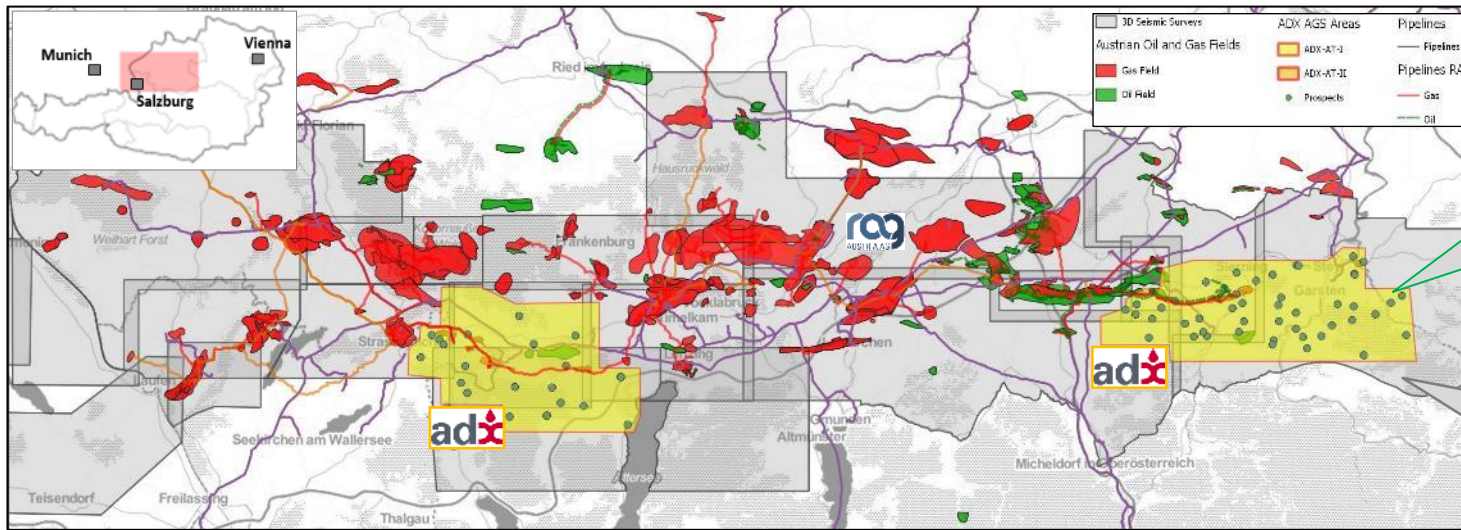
Munich
Vienna
Salzburg

3D Seismic Surveys
Austrian Oil and Gas Fields
Gas Field
Oil Field
ADX AGS Areas
ADX-AT-I
ADX-AT-II
Prospects
Pipelines
Pipelines
Pipelines RA
Gas
Oil

Ried im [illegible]
Florian
Hausruckwald
Weilhart Forst
Frankenburg
rag AUSTRIA AG
Straßwalchen
Vöcklabruck
Timelkam
Attnang
Gmunden
Altmünster
Laufen
Seekirchen am Wallersee
Attersee
Freilassing
Teisendorf
Thalgau
Garsten
Micheldorf in Oberösterreich
adx
adx